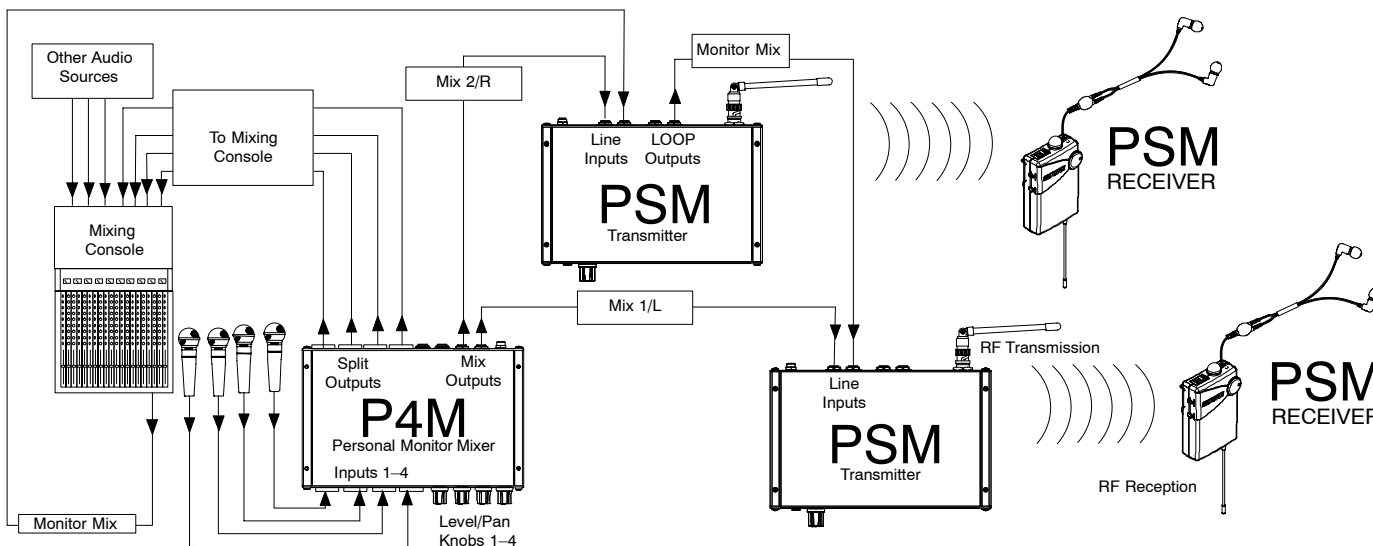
Other Audio Sources

To Mixing Console

Mixing Console

Mix 2/R

Monitor Mix

Line Inputs

LOOP Outputs

PSM

Transmitter

PSM
RECEIVER

Mix 1/L

Split Outputs

Mix Outputs

P4M

Personal Monitor Mixer

Inputs 1–4

Level/Pan Knobs 1–4

Monitor Mix

RF Transmission

Line Inputs

PSM

Transmitter

RF Reception

PSM
RECEIVER